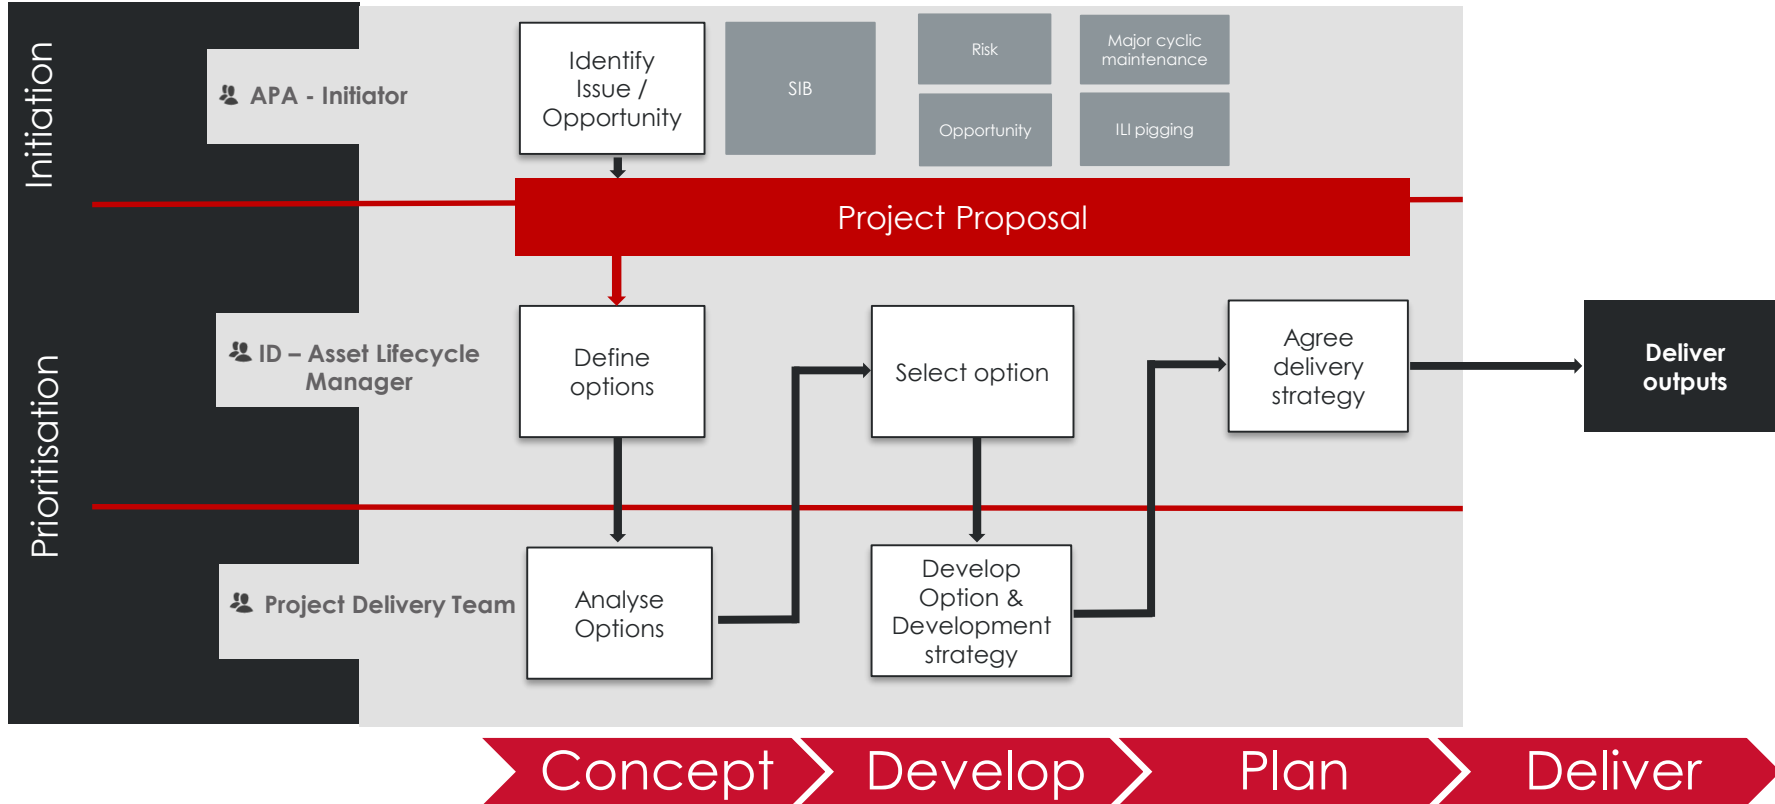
Initiation

Prioritisation

APA - Initiator

Identify Issue / Opportunity

SIB

Risk

Major cyclic maintenance

Opportunity

ILI pigging

Project Proposal

ID – Asset Lifecycle Manager

Define options

Select option

Agree delivery strategy

Deliver outputs

Project Delivery Team

Analyse Options

Develop Option & Development strategy

Concept

Develop

Plan

Deliver